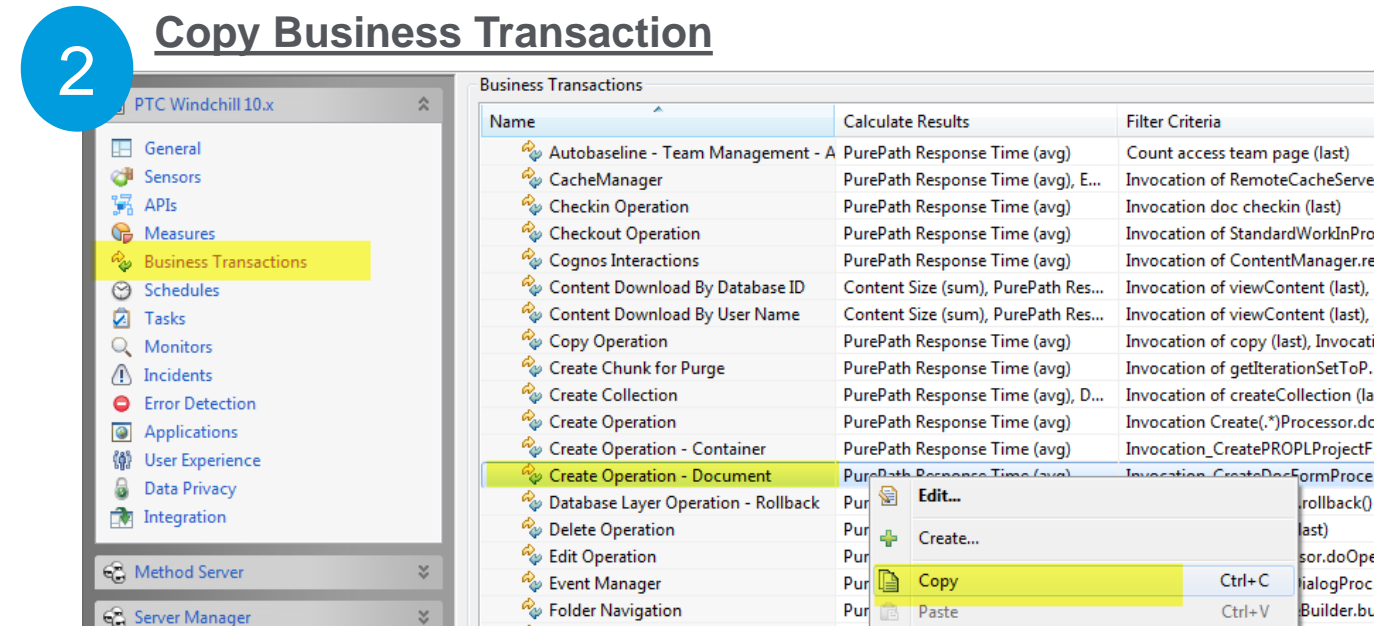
2

Copy Business Transaction

PTC Windchill 10.x

General
Sensors
APIs
Measures
Business Transactions
Schedules
Tasks
Monitors
Incidents
Error Detection
Applications
User Experience
Data Privacy
Integration

Method Server

Server Manager

Business Transactions

| Name | Calculate Results | Filter Criteria |
|---|---|---|
| Autobaseline - Team Management - A | PurePath Response Time (avg) | Count access team page (last) |
| CacheManager | PurePath Response Time (avg), E... | Invocation of RemoteCacheServe |
| Checkin Operation | PurePath Response Time (avg) | Invocation doc checkin (last) |
| Checkout Operation | PurePath Response Time (avg) | Invocation of StandardWorkInPro |
| Cognos Interactions | PurePath Response Time (avg) | Invocation of ContentManager.re |
| Content Download By Database ID | Content Size (sum), PurePath Res... | Invocation of viewContent (last), |
| Content Download By User Name | Content Size (sum), PurePath Res... | Invocation of viewContent (last), |
| Copy Operation | PurePath Response Time (avg) | Invocation of copy (last), Invocati |
| Create Chunk for Purge | PurePath Response Time (avg) | Invocation of getIterationSetToP. |
| Create Collection | PurePath Response Time (avg), D... | Invocation of createCollection (la |
| Create Operation | PurePath Response Time (avg) | Invocation Create(.*)Processor.do |
| Create Operation - Container | PurePath Response Time (avg) | Invocation_CreatePROPLProjectF |
| Create Operation - Document | PurePath Response Time (avg) | Invocation_CreateDocFormProce |
| Database Layer Operation - Rollback | Pur | .rollback() |
| Delete Operation | Pur | last) |
| Edit Operation | Pur | ssor.doOpe |
| Event Manager | Pur | DialogProc |
| Folder Navigation | Pur | Builder.bu |

Edit...
Create...
Copy Ctrl+C
Paste Ctrl+V